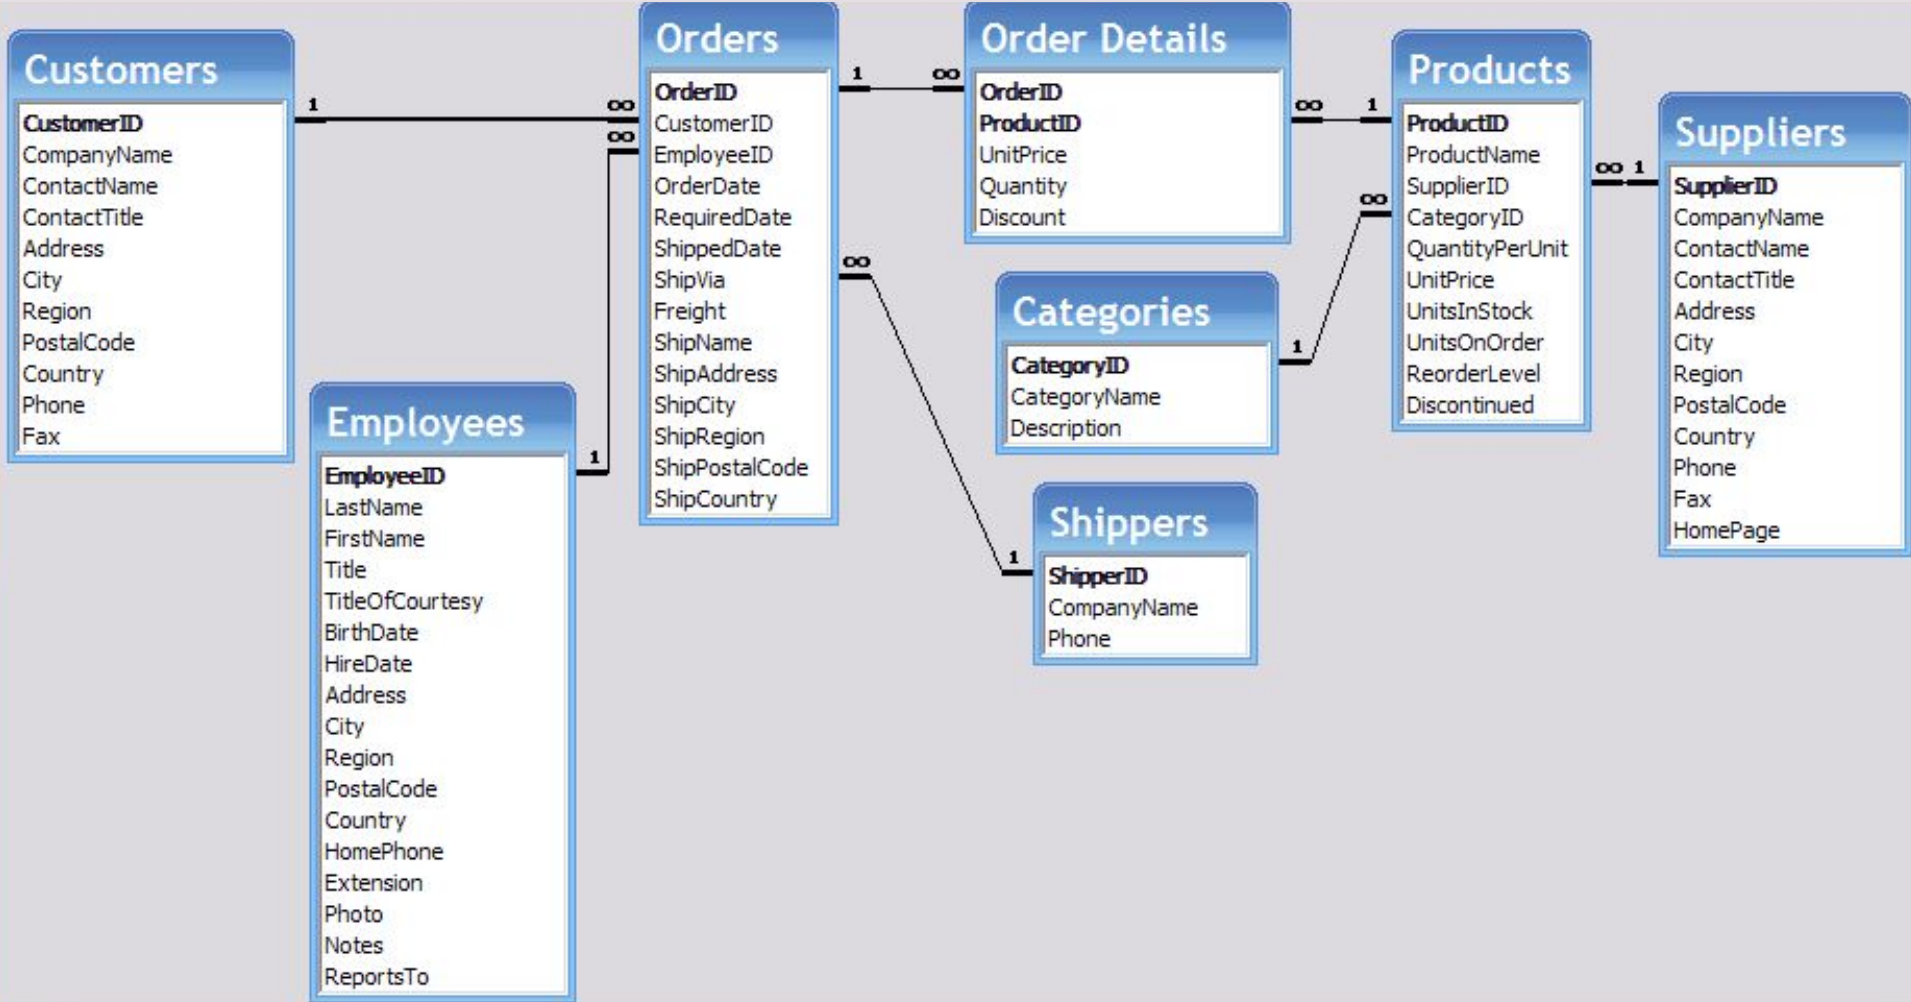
Customers
CustomerID
CompanyName
ContactName
ContactTitle
Address
City
Region
PostalCode
Country
Phone
Fax

1

∞
∞

Orders
OrderID
CustomerID
EmployeeID
OrderDate
RequiredDate
ShippedDate
ShipVia
Freight
ShipName
ShipAddress
ShipCity
ShipRegion
ShipPostalCode
ShipCountry

1 ∞

∞

Order Details
OrderID
ProductID
UnitPrice
Quantity
Discount

∞ 1

∞

Products
ProductID
ProductName
SupplierID
CategoryID
QuantityPerUnit
UnitPrice
UnitsInStock
UnitsOnOrder
ReorderLevel
Discontinued

∞ 1

Suppliers
SupplierID
CompanyName
ContactName
ContactTitle
Address
City
Region
PostalCode
Country
Phone
Fax
HomePage

Categories
CategoryID
CategoryName
Description

1

Employees
EmployeeID
LastName
FirstName
Title
TitleOfCourtesy
BirthDate
HireDate
Address
City
Region
PostalCode
Country
HomePhone
Extension
Photo
Notes
ReportsTo

1

1

Shippers
ShipperID
CompanyName
Phone